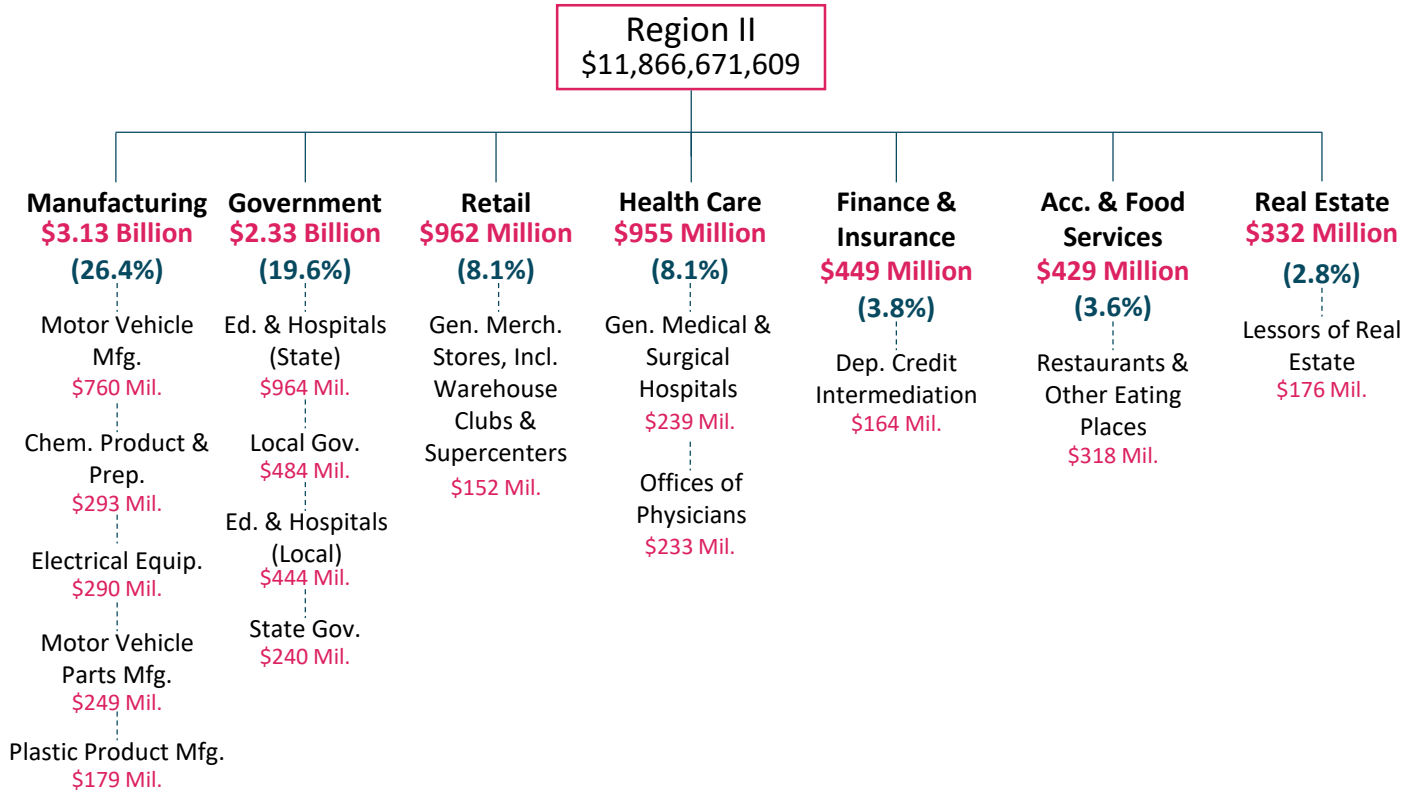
Region II
$11,866,671,609

Manufacturing
$3.13 Billion
(26.4%)
Motor Vehicle Mfg.
$760 Mil.
Chem. Product & Prep.
$293 Mil.
Electrical Equip.
$290 Mil.
Motor Vehicle Parts Mfg.
$249 Mil.
Plastic Product Mfg.
$179 Mil.

Government
$2.33 Billion
(19.6%)
Ed. & Hospitals (State)
$964 Mil.
Local Gov.
$484 Mil.
Ed. & Hospitals (Local)
$444 Mil.
State Gov.
$240 Mil.

Retail
$962 Million
(8.1%)
Gen. Merch. Stores, Incl. Warehouse Clubs & Supercenters
$152 Mil.

Health Care
$955 Million
(8.1%)
Gen. Medical & Surgical Hospitals
$239 Mil.
Offices of Physicians
$233 Mil.

Finance & Insurance
$449 Million
(3.8%)
Dep. Credit Intermediation
$164 Mil.

Acc. & Food Services
$429 Million
(3.6%)
Restaurants & Other Eating Places
$318 Mil.

Real Estate
$332 Million
(2.8%)
Lessors of Real Estate
$176 Mil.